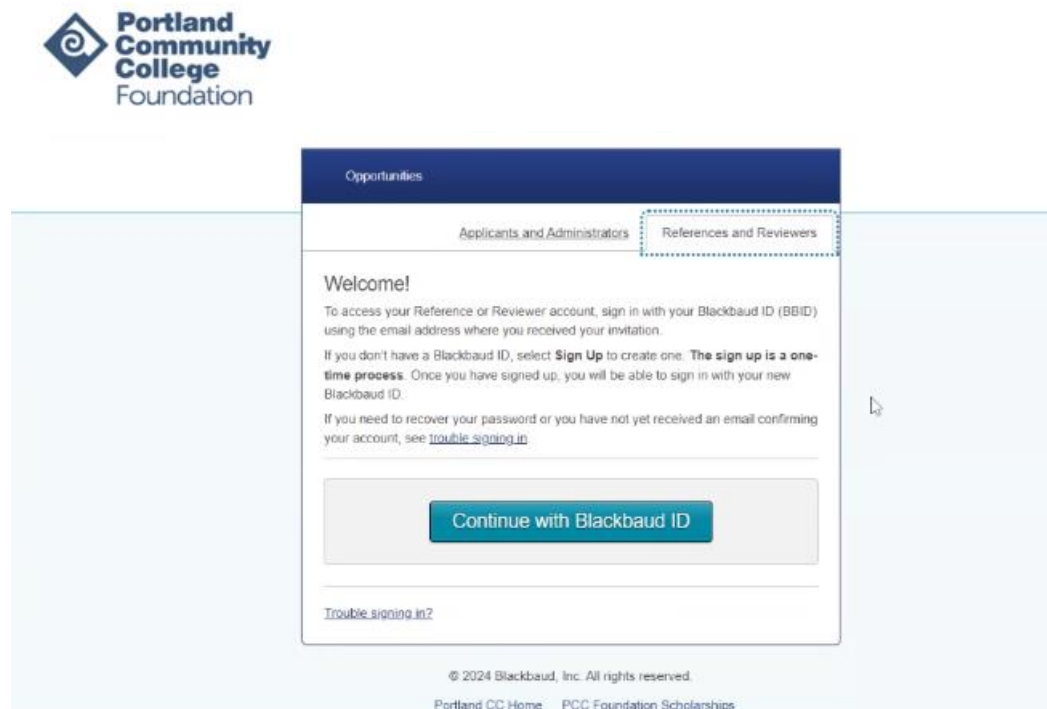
Portland Community College Foundation

Opportunities

Applicants and Administrators

References and Reviewers

Welcome!

To access your Reference or Reviewer account, sign in with your Blackbaud ID (BBID) using the email address where you received your invitation.

If you don't have a Blackbaud ID, select **Sign Up** to create one. **The sign up is a one-time process**. Once you have signed up, you will be able to sign in with your new Blackbaud ID.

If you need to recover your password or you have not yet received an email confirming your account, see trouble signing in

Continue with Blackbaud ID

Trouble signing in?

© 2024 Blackbaud, Inc. All rights reserved.

Portland CC Home PCC Foundation Scholarships